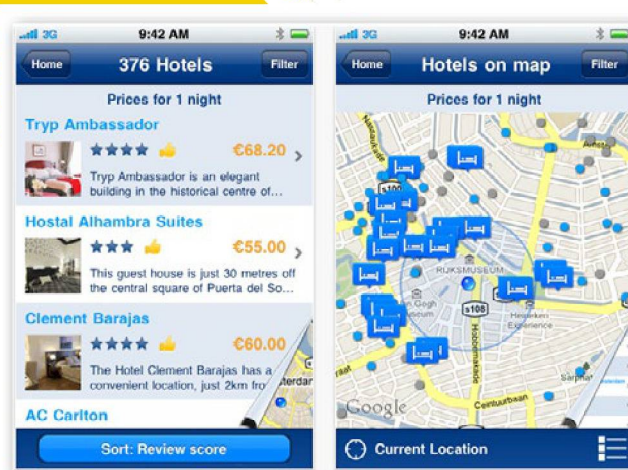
3G 9:42 AM
Home 376 Hotels Filter
Prices for 1 night
Tryp Ambassador
€68.20
Tryp Ambassador is an elegant building in the historical centre of...
Hostal Alhambra Suites
€55.00
This guest house is just 30 metres off the central square of Puerta del So...
Clement Barajas
€60.00
The Hotel Clement Barajas has a convenient location, just 2km fro
AC Carlton
Sort: Review score

3G 9:42 AM
Home Hotels on map Filter
Prices for 1 night
s100
RIJKSMUSEUM
Van Gogh Museum
s108
Heineken Experience
Sarphati
Ceintuurbaan
Google
Current Location